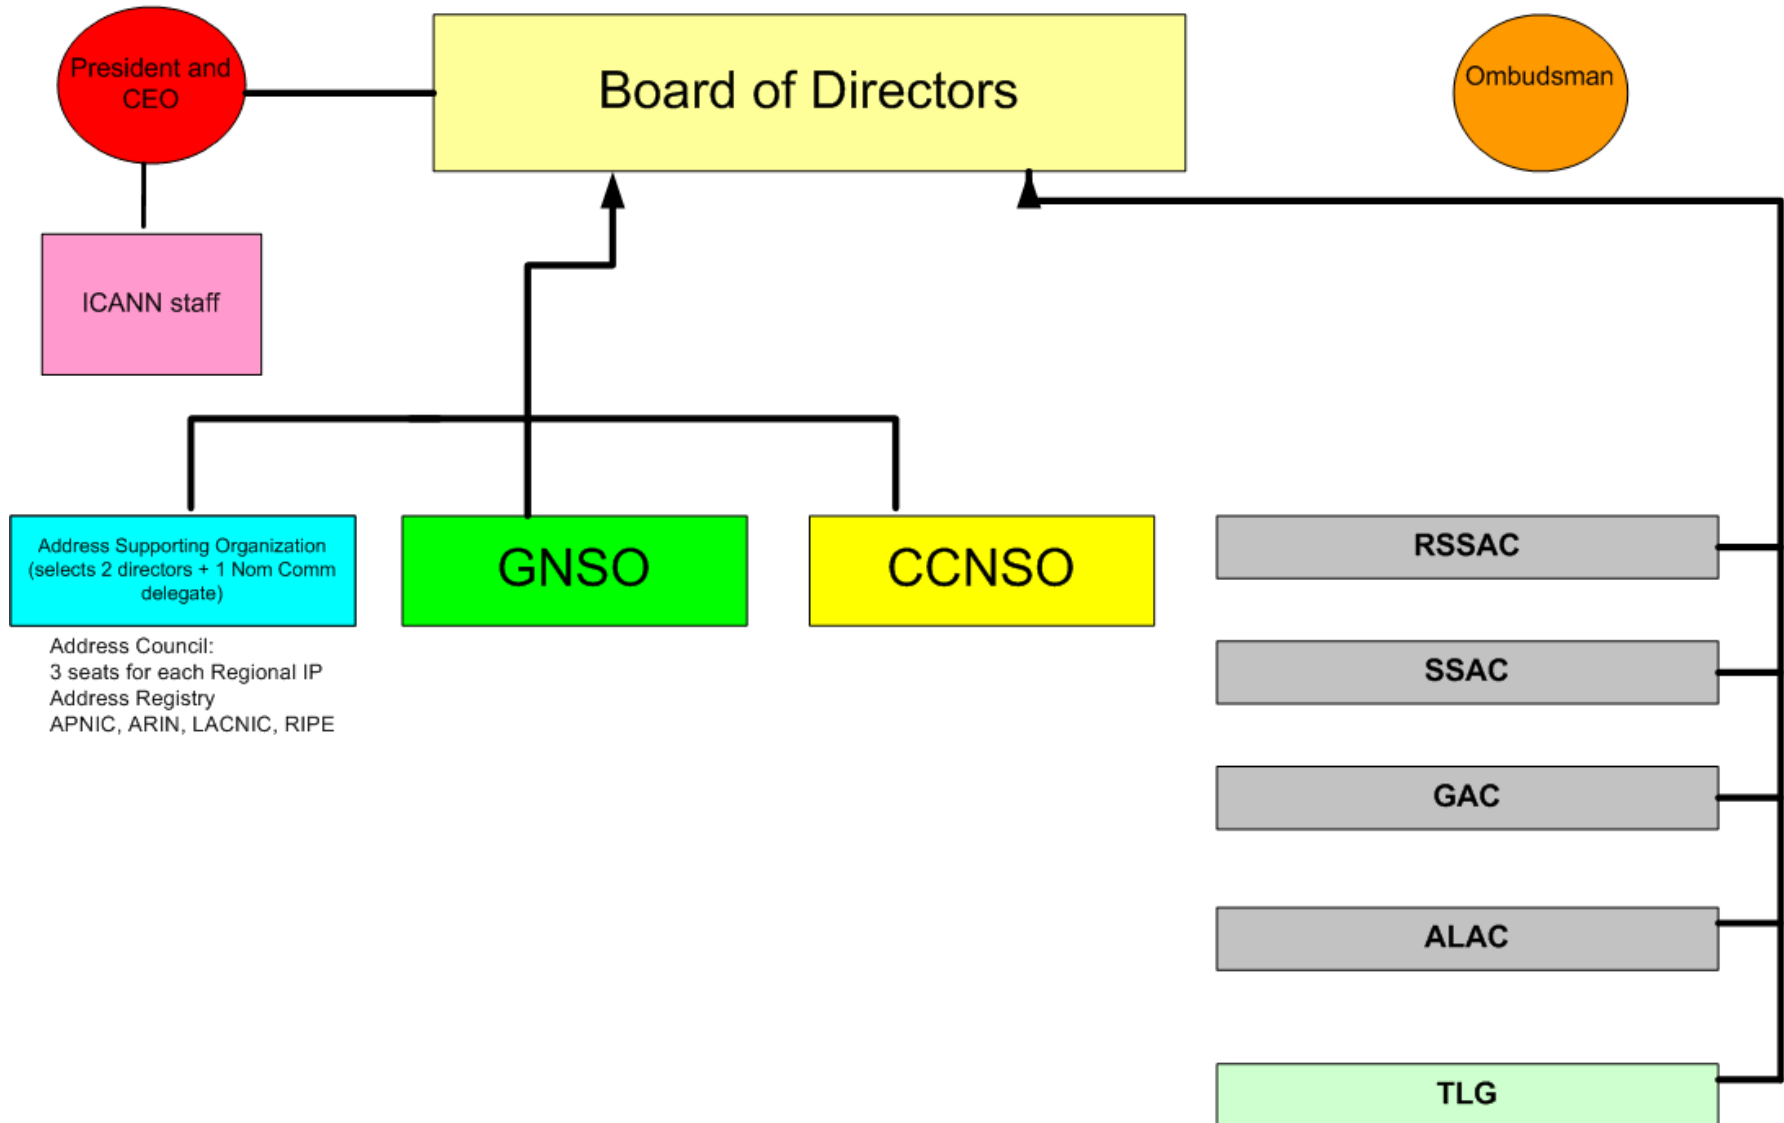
President and CEO

Board of Directors

Ombudsman

ICANN staff

Address Supporting Organization (selects 2 directors + 1 Nom Comm delegate)

GNSO

CCNSO

RSSAC

Address Council:
3 seats for each Regional IP Address Registry
APNIC, ARIN, LACNIC, RIPE

SSAC

GAC

ALAC

TLG